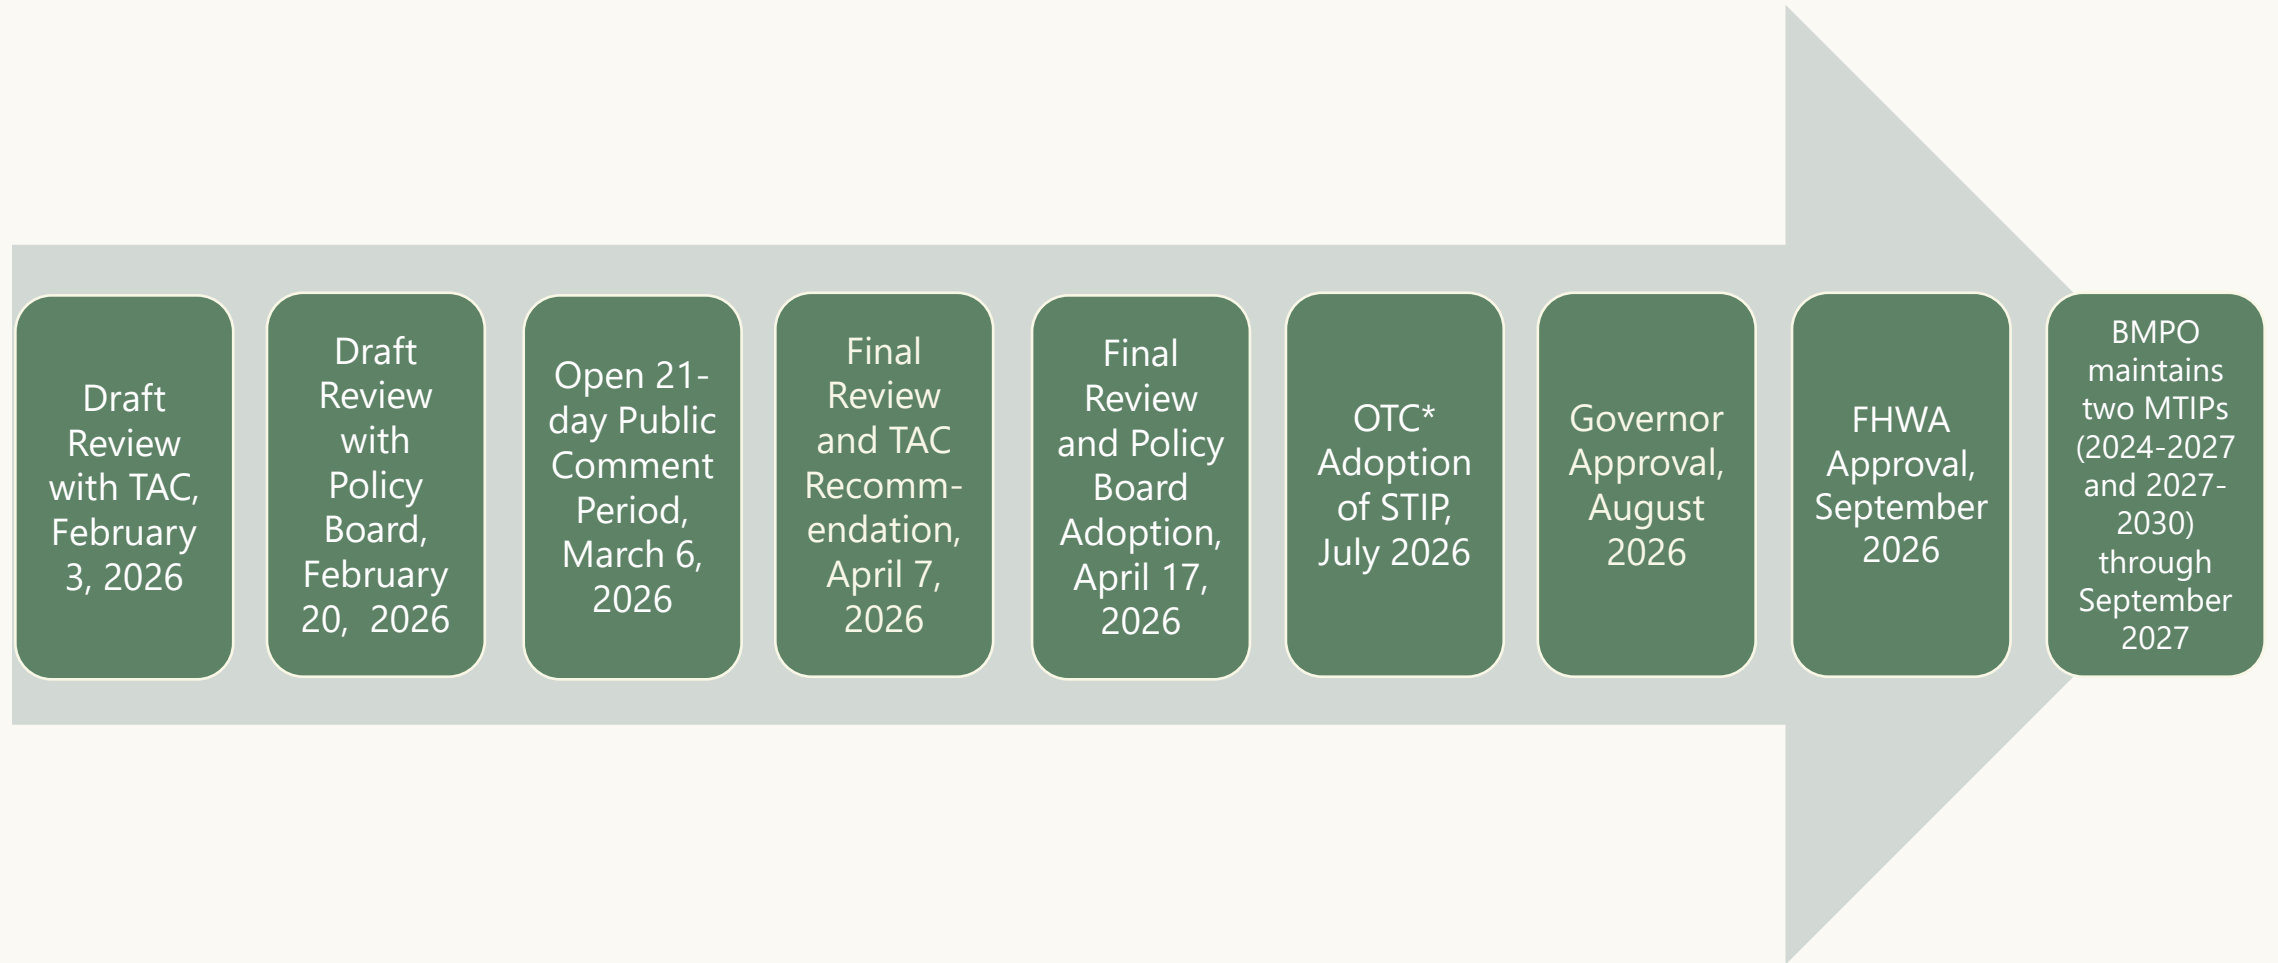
Draft Review with TAC, February 3, 2026

Draft Review with Policy Board, February 20, 2026

Open 21-day Public Comment Period, March 6, 2026

Final Review and TAC Recommendation, April 7, 2026

Final Review and Policy Board Adoption, April 17, 2026

OTC* Adoption of STIP, July 2026

Governor Approval, August 2026

FHWA Approval, September 2026

BMPO maintains two MTIPs (2024-2027 and 2027-2030) through September 2027